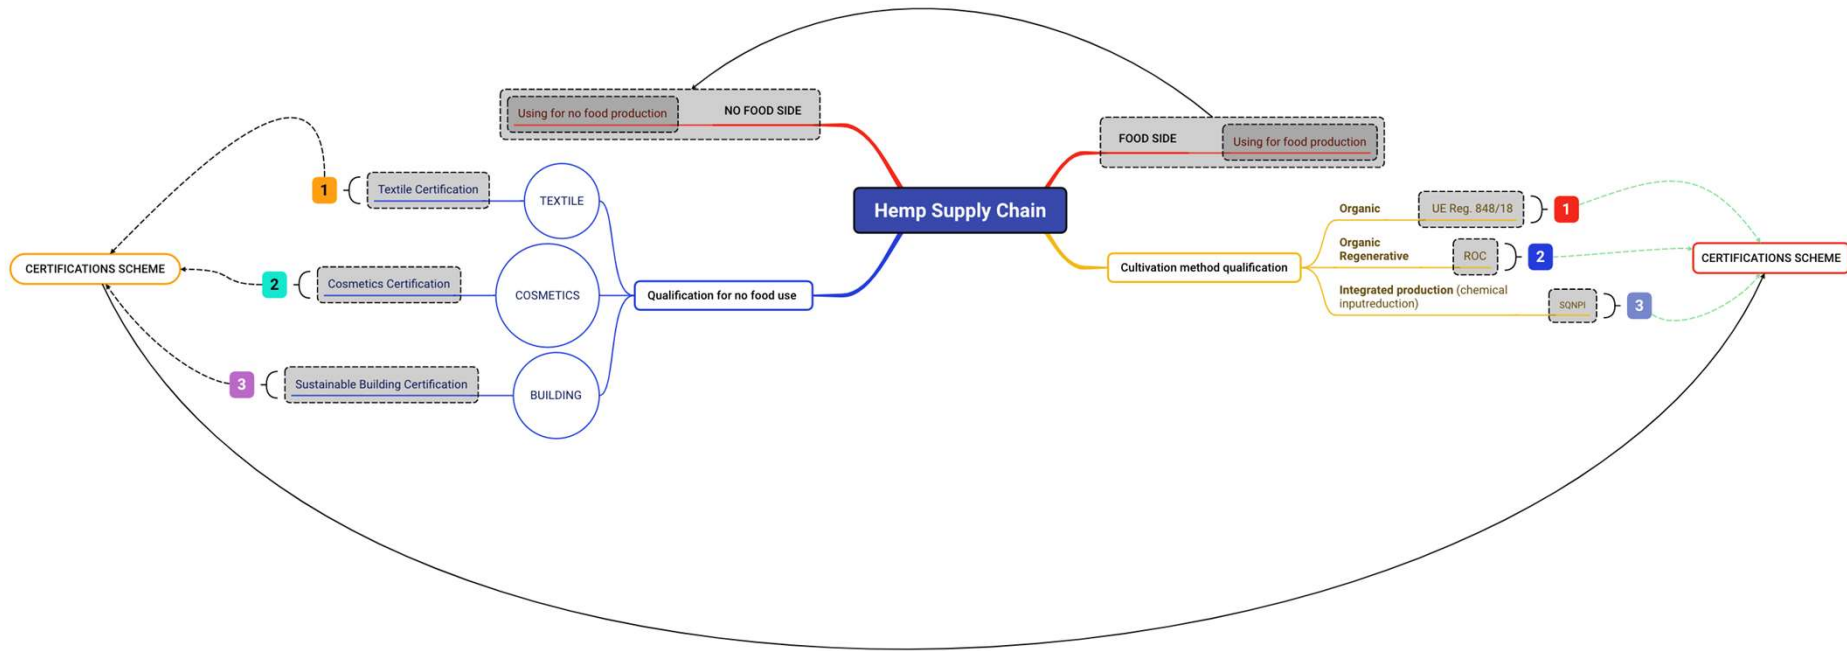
Using for no food production
NO FOOD SIDE

FOOD SIDE
Using for food production

Hemp Supply Chain

1
Textile Certification
TEXTILE

CERTIFICATIONS SCHEME

2
Cosmetics Certification
COSMETICS

Qualification for no food use

3
Sustainable Building Certification
BUILDING

Cultivation method qualification

Organic
UE Reg. 848/18
1

Organic Regenerative
ROC
2

Integrated production (chemical inputreduction)
SQNPI
3

CERTIFICATIONS SCHEME